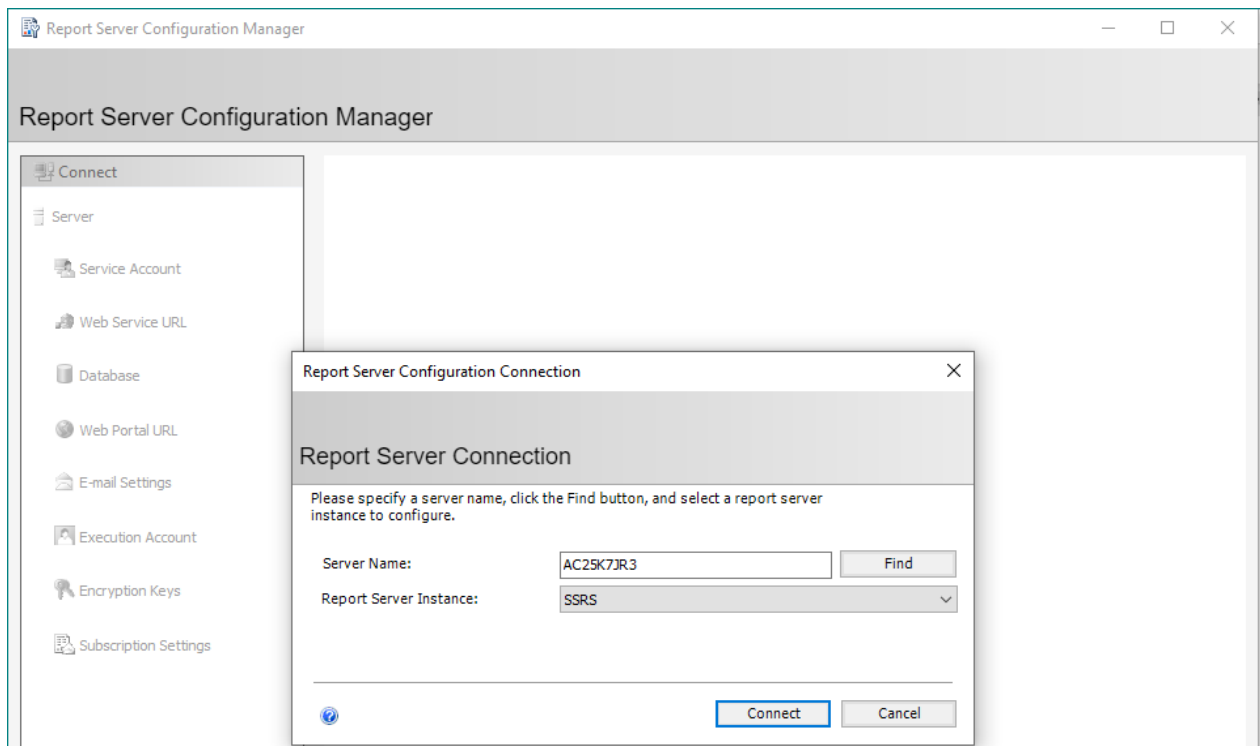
Report Server Configuration Manager

Report Server Configuration Manager

Connect

Server

Service Account

Web Service URL

Database

Web Portal URL

E-mail Settings

Execution Account

Encryption Keys

Subscription Settings

Report Server Configuration Connection

Report Server Connection

Please specify a server name, click the Find button, and select a report server instance to configure.

Server Name: AC25K7JR3 Find

Report Server Instance: SSRS

Connect Cancel